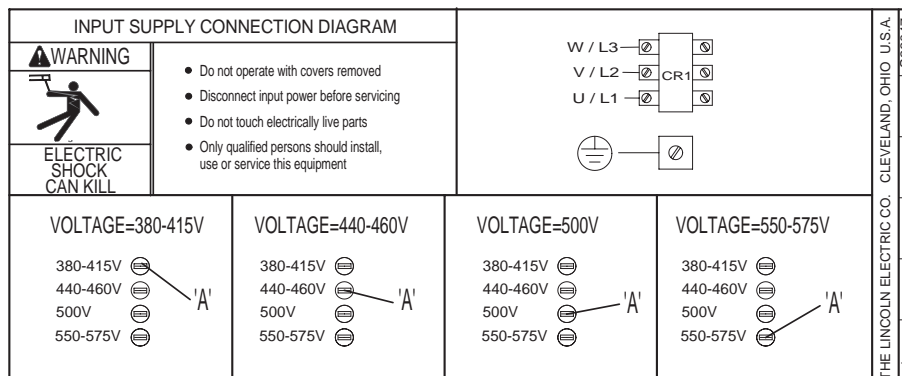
INPUT SUPPLY CONNECTION DIAGRAM

WARNING

ELECTRIC SHOCK CAN KILL

- Do not operate with covers removed
- Disconnect input power before servicing
- Do not touch electrically live parts
- Only qualified persons should install, use or service this equipment

W / L3
V / L2
U / L1
CR1

VOLTAGE=380-415V

380-415V
440-460V
500V
550-575V
'A'

VOLTAGE=440-460V

380-415V
440-460V
500V
550-575V
'A'

VOLTAGE=500V

380-415V
440-460V
500V
550-575V
'A'

VOLTAGE=550-575V

380-415V
440-460V
500V
550-575V
'A'

THE LINCOLN ELECTRIC CO. CLEVELAND, OHIO U.S.A.